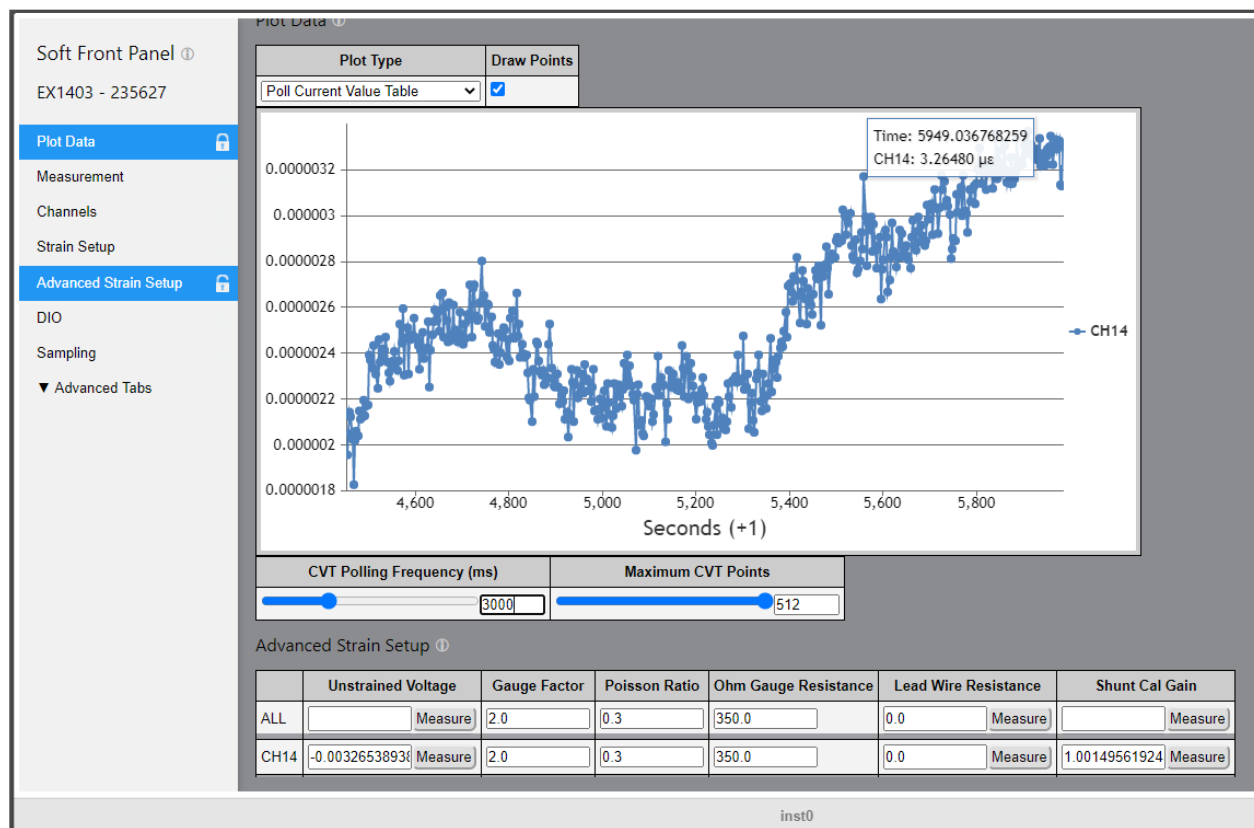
Soft Front Panel ⓘ

EX1403 - 235627

Plot Data

Measurement

Channels

Strain Setup

Advanced Strain Setup

DIO

Sampling

▼ Advanced Tabs

Plot Data ⓘ

| Plot Type | Draw Points |
|---|---|
| Poll Current Value Table | ☑ |

Time: 5949.036768259
CH14: 3.26480 µε

0.0000032
0.000003
0.0000028
0.0000026
0.0000024
0.0000022
0.000002
0.0000018

4,600 4,800 5,000 5,200 5,400 5,600 5,800

Seconds (+1)

CH14

| CVT Polling Frequency (ms) | Maximum CVT Points |
|---|---|
| 3000 | 512 |

Advanced Strain Setup ⓘ

| | Unstrained Voltage | Gauge Factor | Poisson Ratio | Ohm Gauge Resistance | Lead Wire Resistance | Shunt Cal Gain |
|---|---|---|---|---|---|---|
| ALL | Measure | 2.0 | 0.3 | 350.0 | 0.0 Measure | Measure |
| CH14 | -0.00326538936 Measure | 2.0 | 0.3 | 350.0 | 0.0 Measure | 1.00149561924 Measure |

inst0